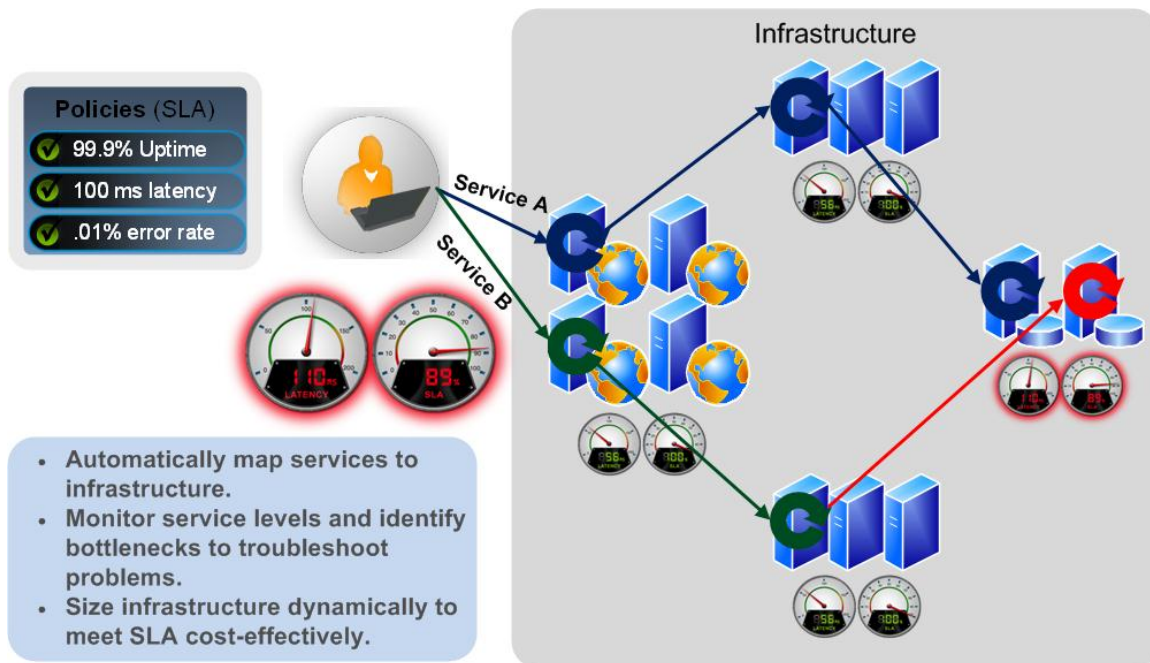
Infrastructure

Policies (SLA)

99.9% Uptime

100 ms latency

.01% error rate

Service A

Service B

110ms
LATENCY

89%
SLA

- Automatically map services to infrastructure.
- Monitor service levels and identify bottlenecks to troubleshoot problems.
- Size infrastructure dynamically to meet SLA cost-effectively.